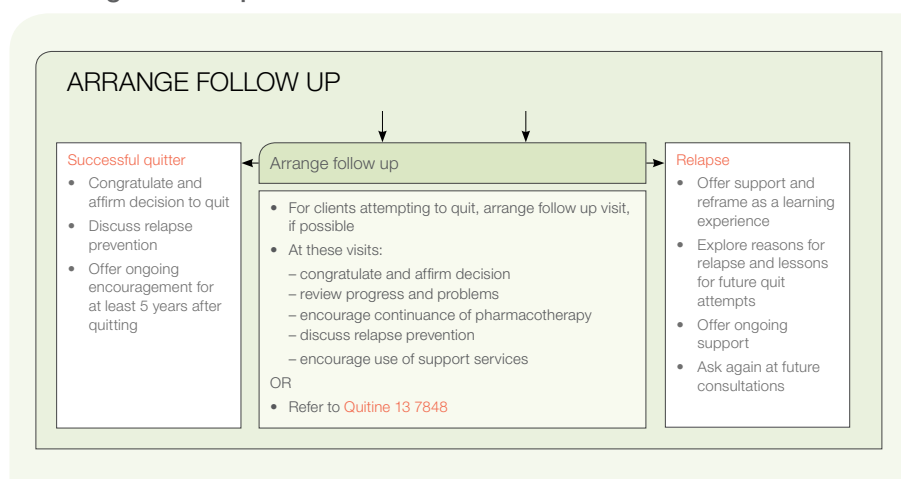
ARRANGE FOLLOW UP

Arrange follow up

- For clients attempting to quit, arrange follow up visit, if possible
- At these visits:
  – congratulate and affirm decision
  – review progress and problems
  – encourage continuance of pharmacotherapy
  – discuss relapse prevention
  – encourage use of support services

OR

- Refer to Quitine 13 7848

Successful quitter

- Congratulate and affirm decision to quit
- Discuss relapse prevention
- Offer ongoing encouragement for at least 5 years after quitting

Relapse

- Offer support and reframe as a learning experience
- Explore reasons for relapse and lessons for future quit attempts
- Offer ongoing support
- Ask again at future consultations